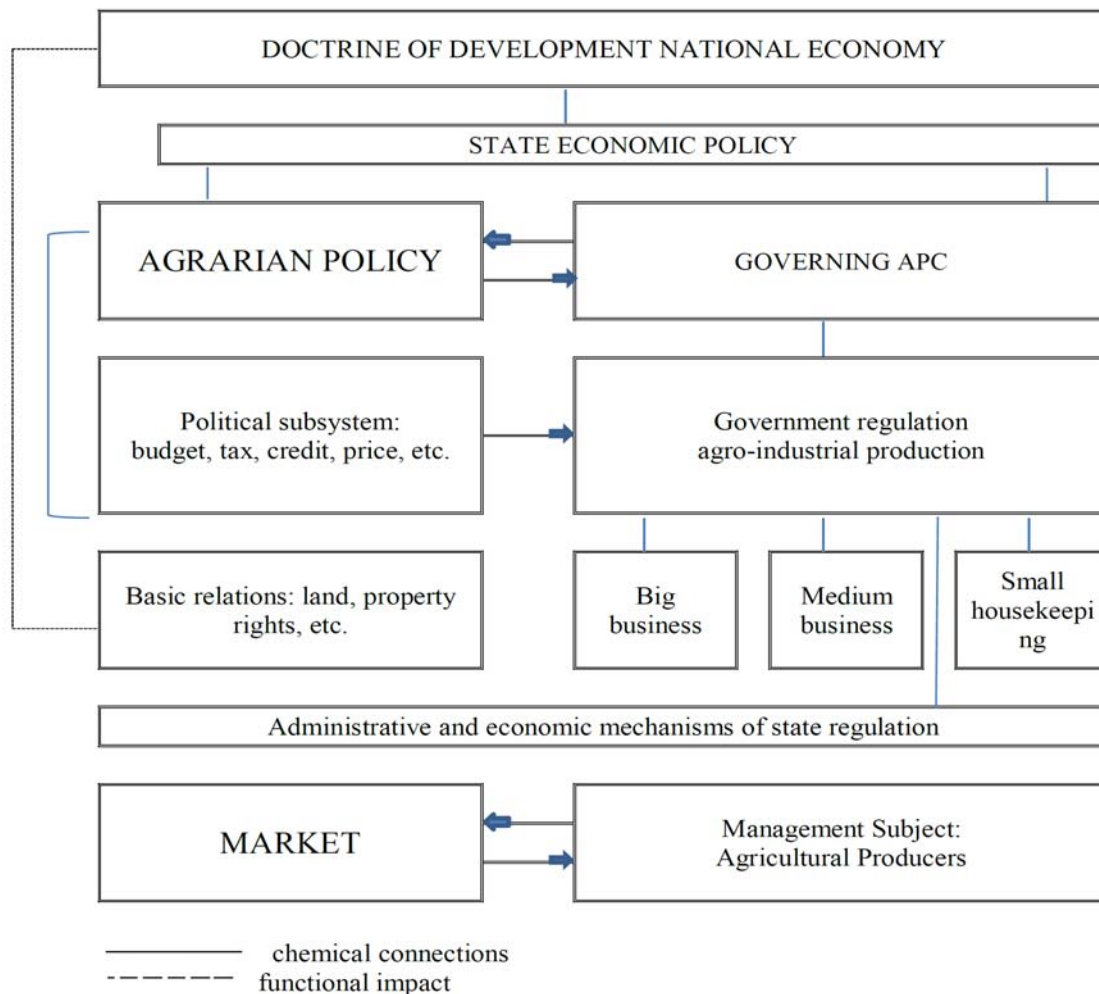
DOCTRINE OF DEVELOPMENT NATIONAL ECONOMY

STATE ECONOMIC POLICY

AGRARIAN POLICY

GOVERNING APC

Political subsystem: budget, tax, credit, price, etc.

Government regulation agro-industrial production

Basic relations: land, property rights, etc.

Big business

Medium business

Small housekeepi ng

Administrative and economic mechanisms of state regulation

MARKET

Management Subject: Agricultural Producers

chemical connections

functional impact